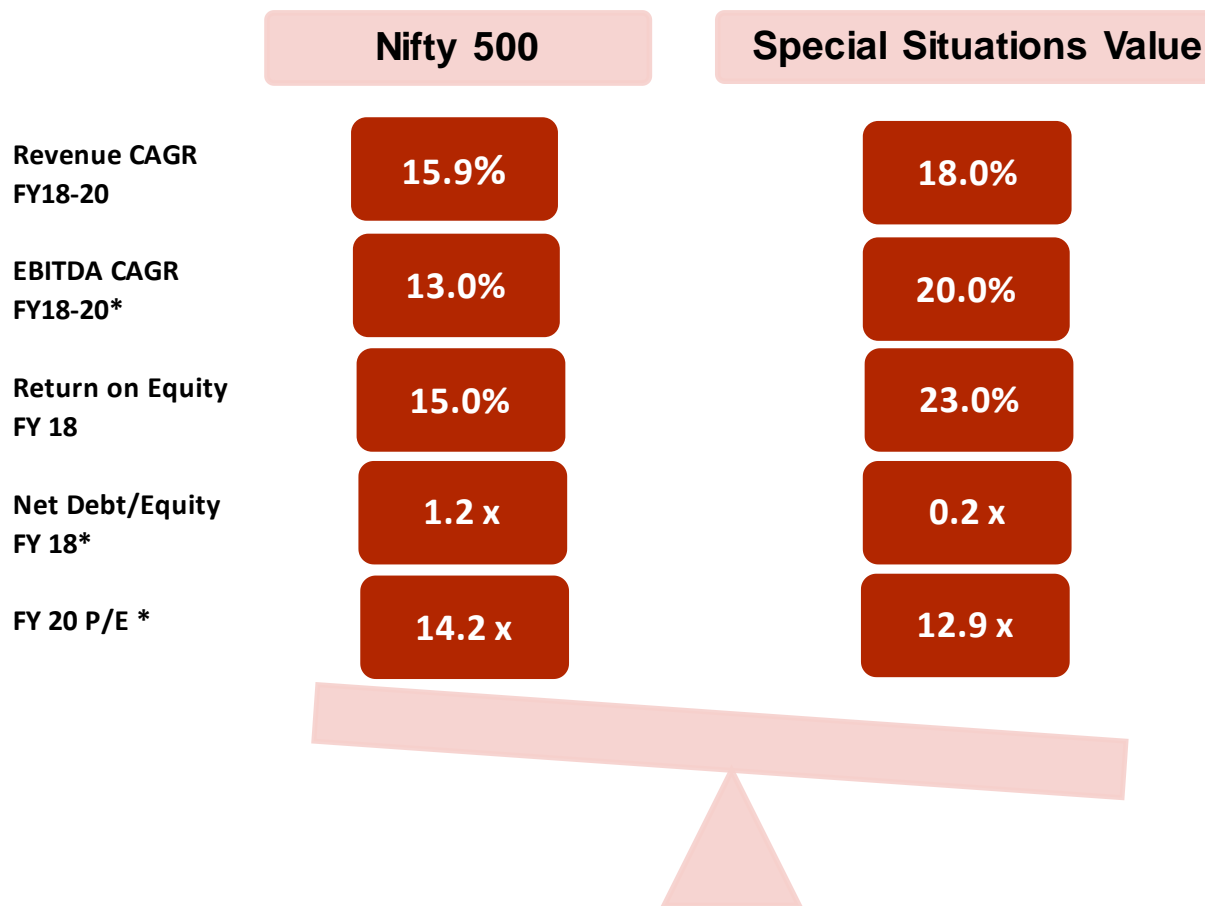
|  | Nifty 500 | Special Situations Value |
|---|---|---|
| Revenue CAGR FY18-20 | 15.9% | 18.0% |
| EBITDA CAGR FY18-20* | 13.0% | 20.0% |
| Return on Equity FY 18 | 15.0% | 23.0% |
| Net Debt/Equity FY 18* | 1.2 x | 0.2 x |
| FY 20 P/E * | 14.2 x | 12.9 x |